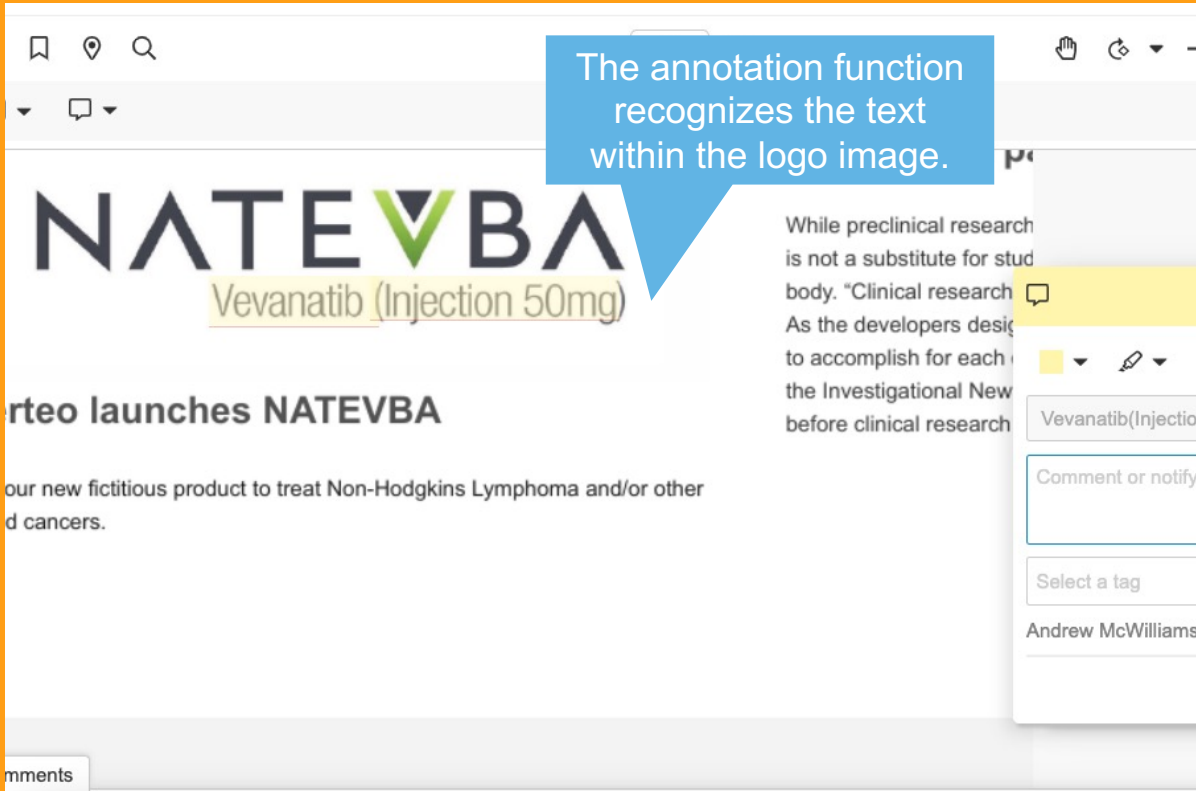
The annotation function recognizes the text within the logo image.

NATEVBA
Vevanatib (Injection 50mg)

rteo launches NATEVBA

our new fictitious product to treat Non-Hodgkins Lymphoma and/or other d cancers.

p

While preclinical research is not a substitute for stud body. "Clinical research As the developers desig to accomplish for each the Investigational New before clinical research

Vevanatib(Injectio

Comment or notify

Select a tag

Andrew McWilliams

mments